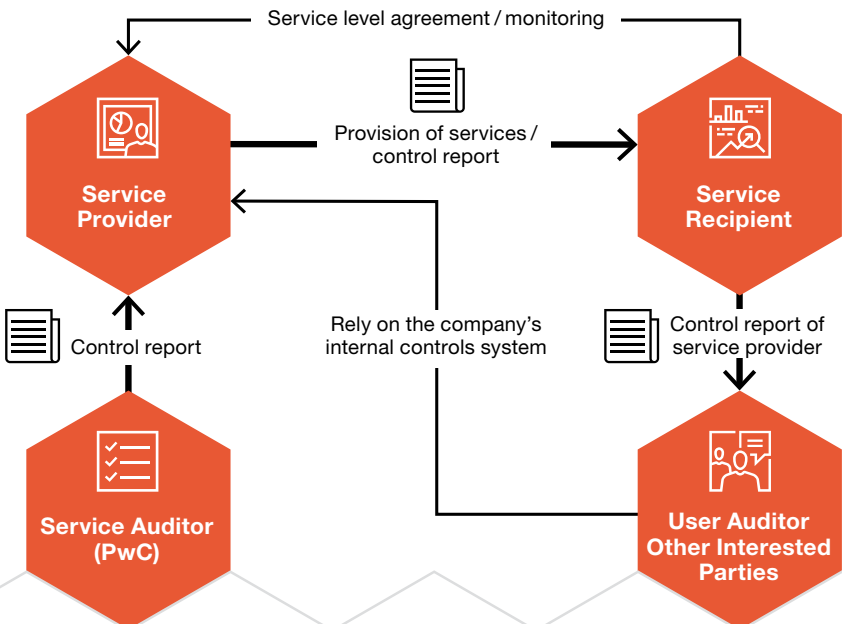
Service level agreement / monitoring

Service Provider

Provision of services / control report

Service Recipient

Control report

Rely on the company's internal controls system

Control report of service provider

Service Auditor (PwC)

User Auditor Other Interested Parties